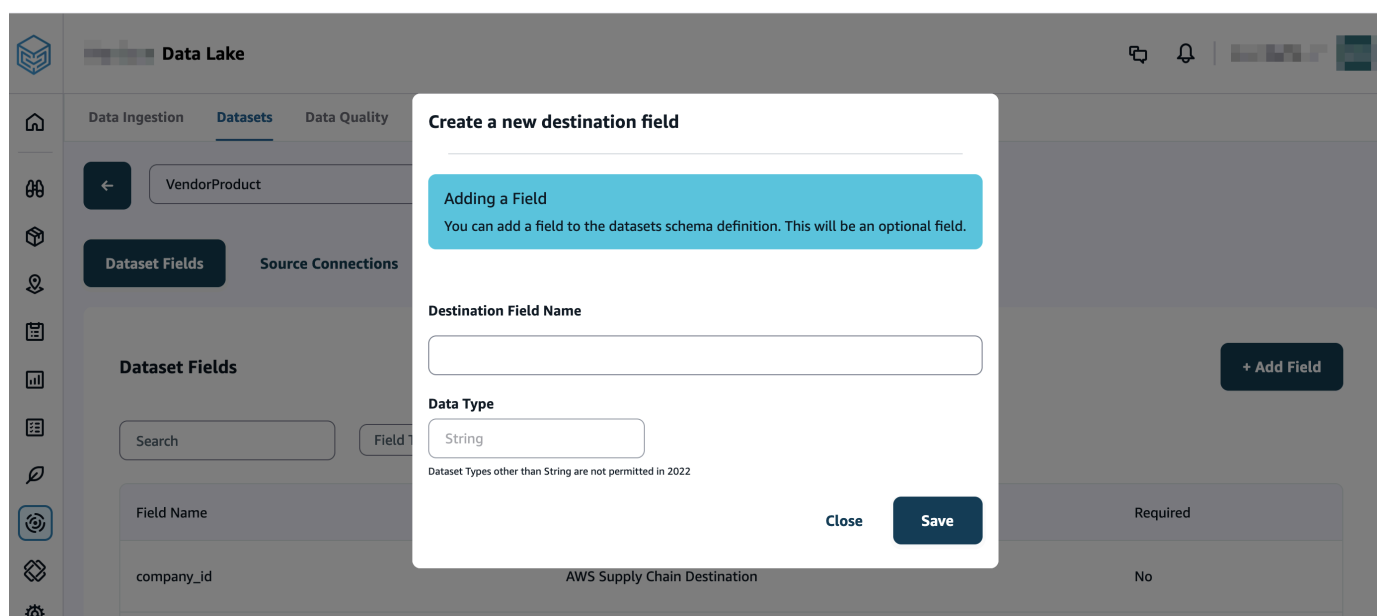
Data Lake

Data Ingestion Datasets Data Quality

VendorProduct

Dataset Fields Source Connections

Dataset Fields

+ Add Field

Search

Field T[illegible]

Field Name

Required

company_id

AWS Supply Chain Destination

No

Create a new destination field

Adding a Field

You can add a field to the datasets schema definition. This will be an optional field.

Destination Field Name

Data Type

String

Dataset Types other than String are not permitted in 2022

Close

Save